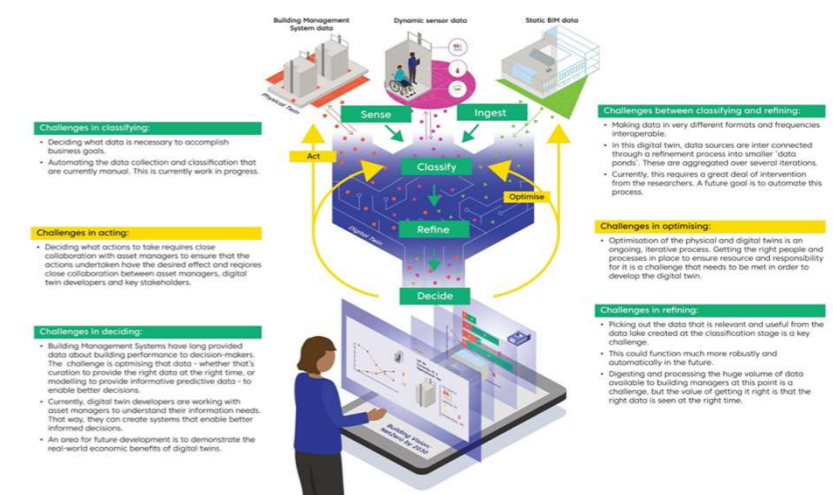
Building Management System data

Dynamic sensor data

Static BIM data

Physical Twin

Sense

Ingest

Act

Classify

Optimise

Digital Twin

Refine

Decide

Building Vision: NetZero by 2030

Challenges in classifying:

• Deciding what data is necessary to accomplish business goals.

• Automating the data collection and classification that are currently manual. This is currently work in progress.

Challenges in acting:

• Deciding what actions to take requires close collaboration with asset managers to ensure that the actions undertaken have the desired effect and requires close collaboration between asset managers, digital twin developers and key stakeholders.

Challenges in deciding:

• Building Management Systems have long provided data about building performance to decision-makers. The challenge is optimising that data - whether that's curation to provide the right data at the right time, or modelling to provide informative predictive data - to enable better decisions.

• Currently, digital twin developers are working with asset managers to understand their information needs. That way, they can create systems that enable better informed decisions.

• An area for future development is to demonstrate the real-world economic benefits of digital twins.

Challenges between classifying and refining:

• Making data in very different formats and frequencies interoperable.

• In this digital twin, data sources are inter connected through a refinement process into smaller 'data ponds'. These are aggregated over several iterations.

• Currently, this requires a great deal of intervention from the researchers. A future goal is to automate this process.

Challenges in optimising:

• Optimisation of the physical and digital twins is an ongoing, iterative process. Getting the right people and processes in place to ensure resource and responsibility for it is a challenge that needs to be met in order to develop the digital twin.

Challenges in refining:

• Picking out the data that is relevant and useful from the data lake created at the classification stage is a key challenge.

• This could function much more robustly and automatically in the future.

• Digesting and processing the huge volume of data available to building managers at this point is a challenge, but the value of getting it right is that the right data is seen at the right time.